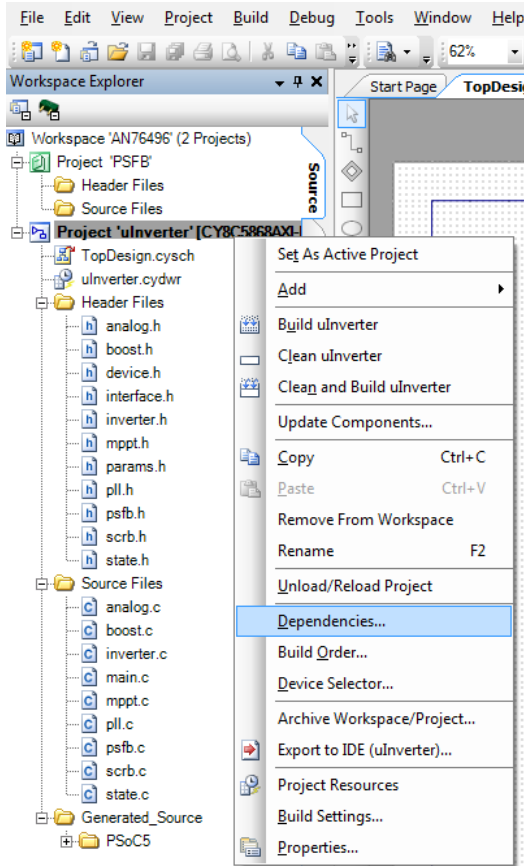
File Edit View Project Build Debug Tools Window Help

62%

Workspace Explorer

Start Page TopDesign

Source

Workspace 'AN76496' (2 Projects)
Project 'PSFB'
Header Files
Source Files
Project 'uInverter' [CY8C5868AXI-
TopDesign.cysch
uInverter.cydwr
Header Files
analog.h
boost.h
device.h
interface.h
inverter.h
mppt.h
params.h
pll.h
psfb.h
scrb.h
state.h
Source Files
analog.c
boost.c
inverter.c
main.c
mppt.c
pll.c
psfb.c
scrb.c
state.c
Generated_Source
PSoC5

Set As Active Project
Add
Build uInverter
Clean uInverter
Clean and Build uInverter
Update Components...
Copy Ctrl+C
Paste Ctrl+V
Remove From Workspace
Rename F2
Unload/Reload Project
Dependencies...
Build Order...
Device Selector...
Archive Workspace/Project...
Export to IDE (uInverter)...
Project Resources
Build Settings...
Properties...